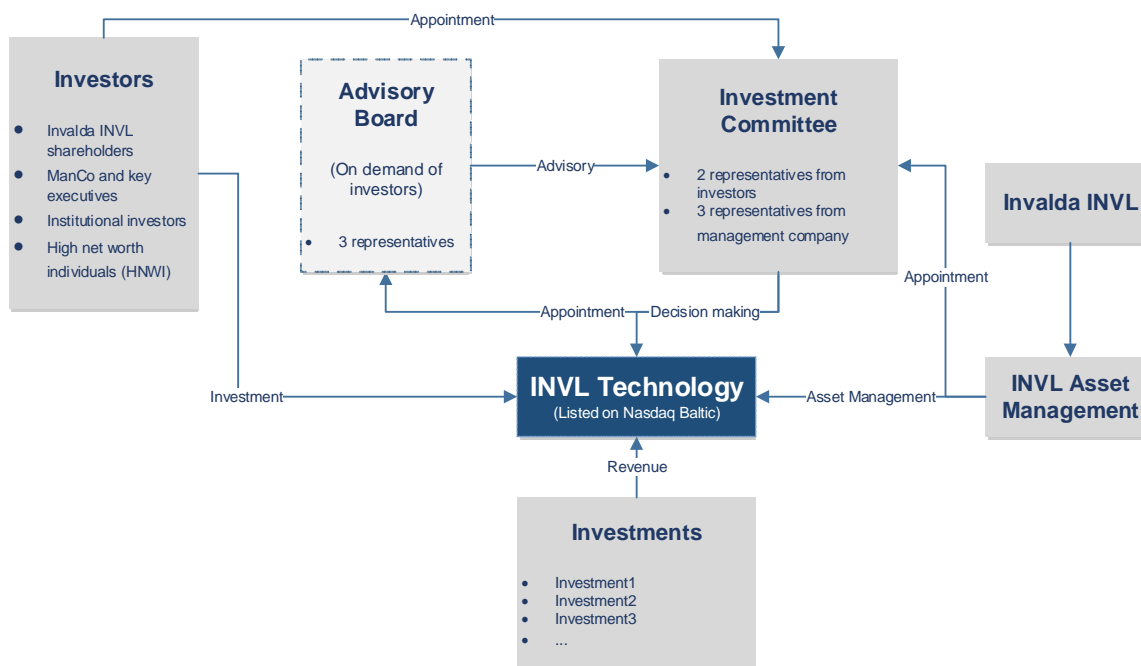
Appointment

Investors

- Invalda INVL shareholders
- ManCo and key executives
- Institutional investors
- High net worth individuals (HNWI)

Advisory Board

(On demand of investors)

- 3 representatives

Advisory

Investment Committee

- 2 representatives from investors
- 3 representatives from management company

Invalda INVL

Appointment

Appointment

Decision making

Investment

INVL Technology
(Listed on Nasdaq Baltic)

Asset Management

INVL Asset Management

Revenue

Investments

- Investment1
- Investment2
- Investment3
- ...